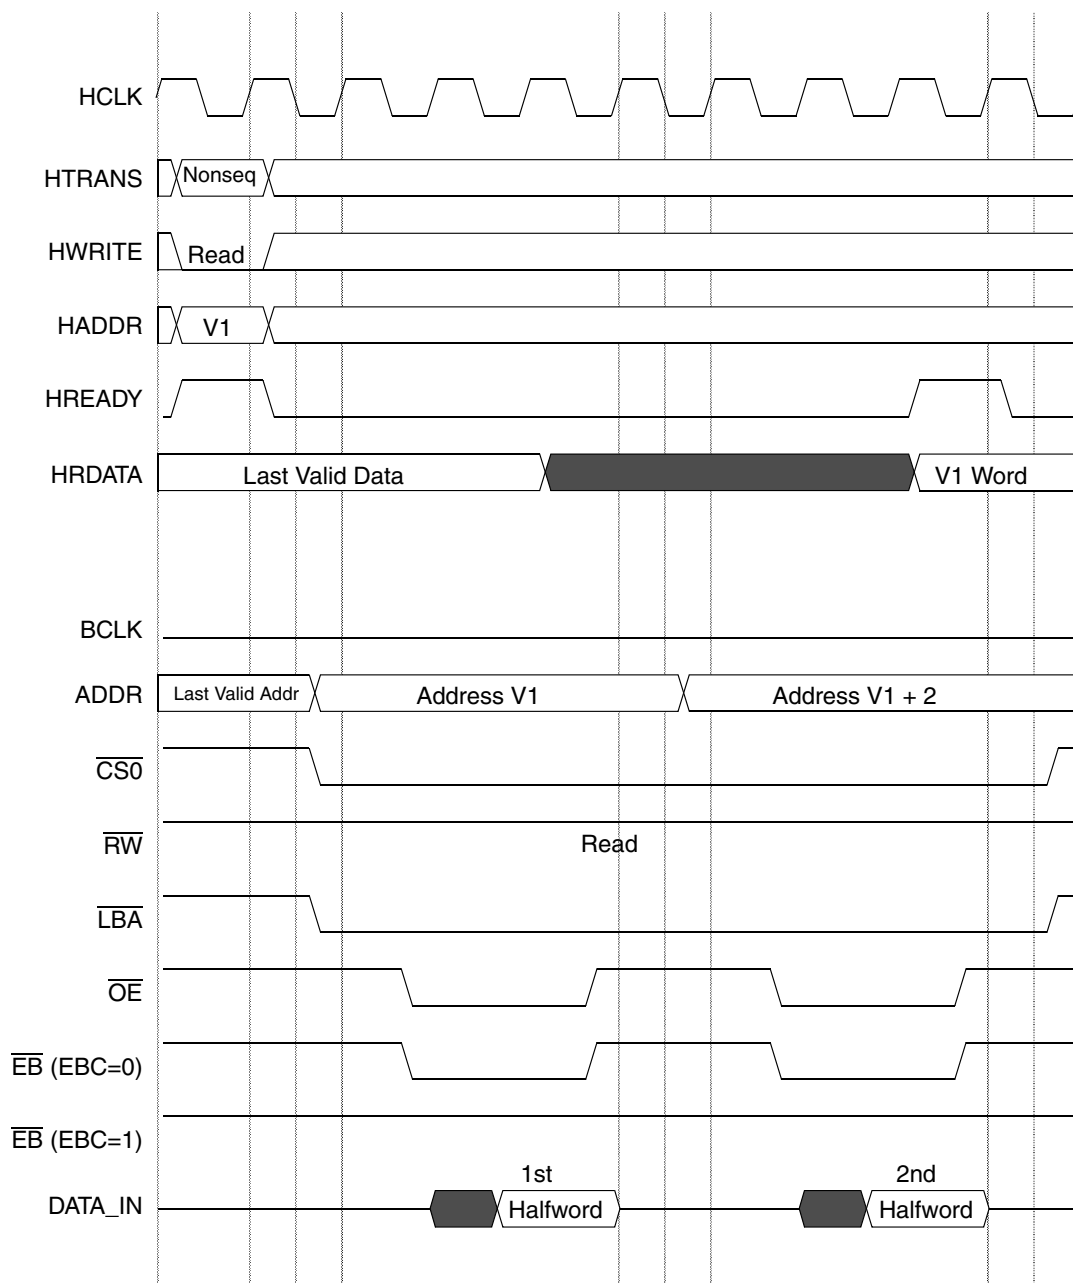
HCLK
HTRANS
Nonseq
HWRITE
Read
HADDR
V1
HREADY
HRDATA
Last Valid Data
V1 Word
BCLK
ADDR
Last Valid Addr
Address V1
Address V1 + 2
$\overline{CS0}$
$\overline{RW}$
Read
$\overline{LBA}$
$\overline{OE}$
$\overline{EB}$ (EBC=0)
$\overline{EB}$ (EBC=1)
DATA_IN
1st
Halfword
2nd
Halfword